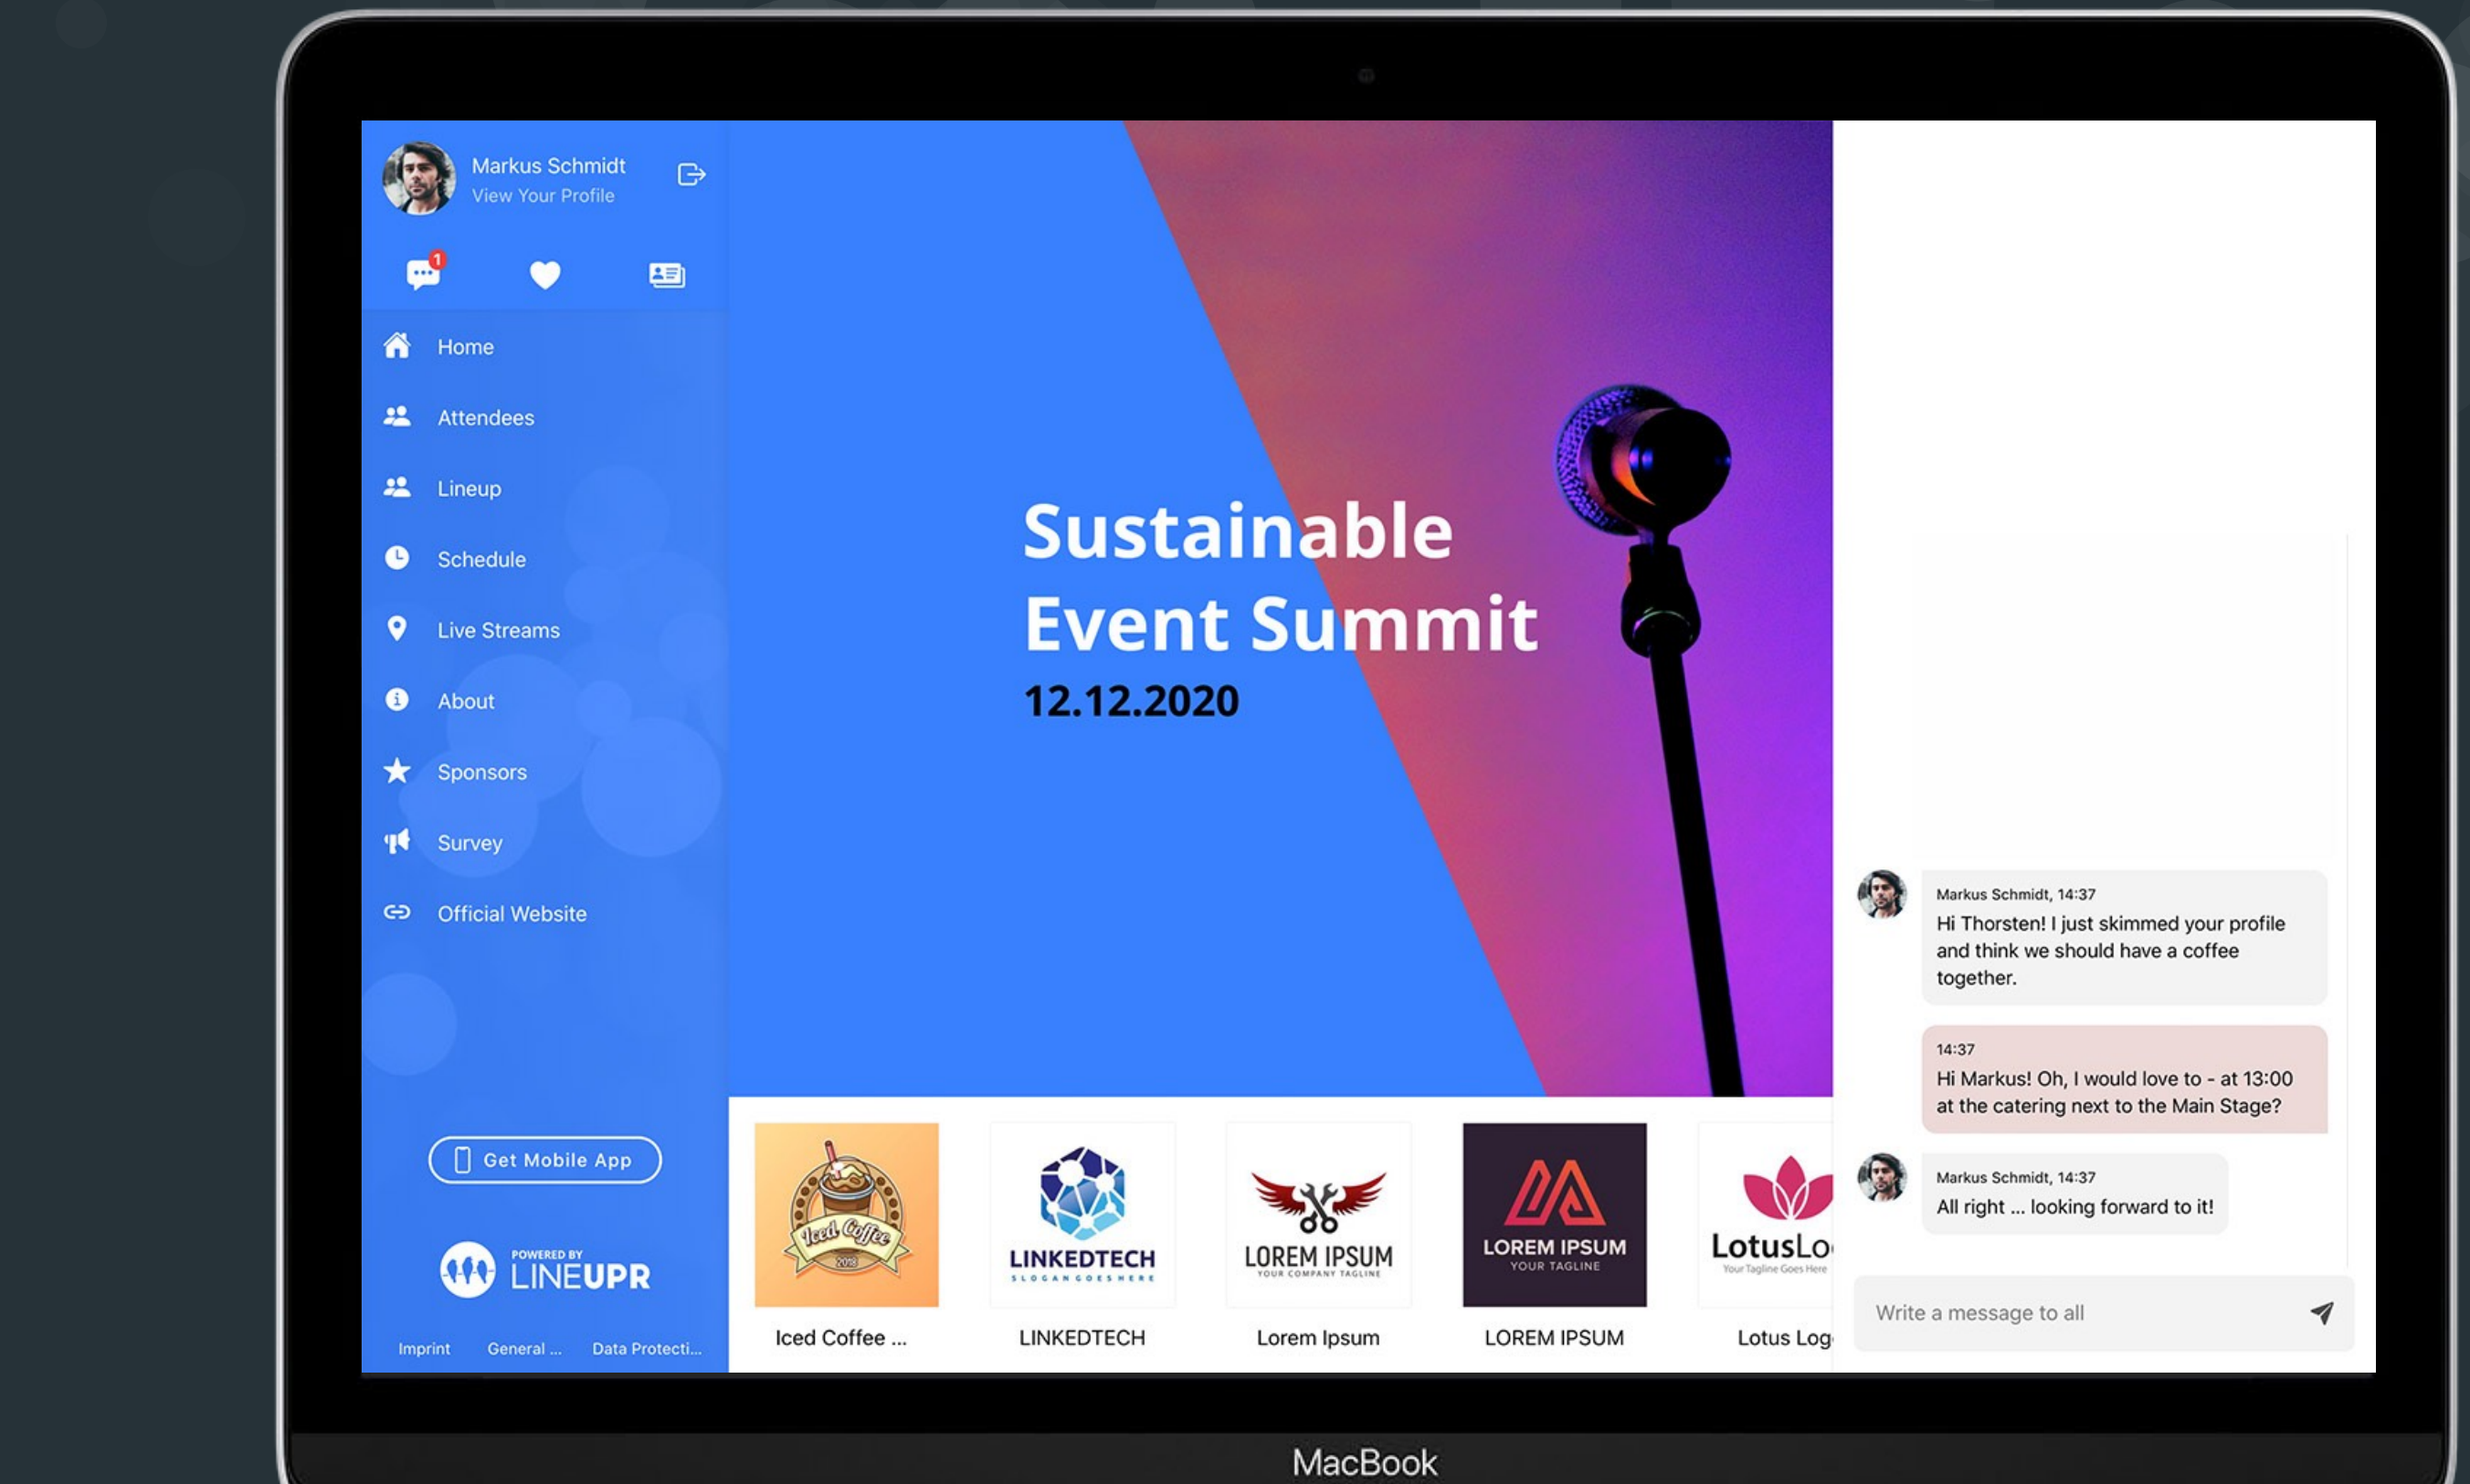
Markus Schmidt
View Your Profile

1

Home
Attendees
Lineup
Schedule
Live Streams
About
Sponsors
Survey
Official Website

Get Mobile App

POWERED BY LINEUPR

Imprint General ... Data Protecti...

Sustainable Event Summit
12.12.2020

Iced Coffee 2018
Iced Coffee ...

LINKEDTECH SLOGAN GOES HERE
LINKEDTECH

LOREM IPSUM YOUR COMPANY TAGLINE
Lorem Ipsum

LOREM IPSUM YOUR TAGLINE
LOREM IPSUM

LotusLo Your Tagline Goes Here
Lotus Log

Markus Schmidt, 14:37
Hi Thorsten! I just skimmed your profile and think we should have a coffee together.

14:37
Hi Markus! Oh, I would love to - at 13:00 at the catering next to the Main Stage?

Markus Schmidt, 14:37
All right ... looking forward to it!

Write a message to all

MacBook